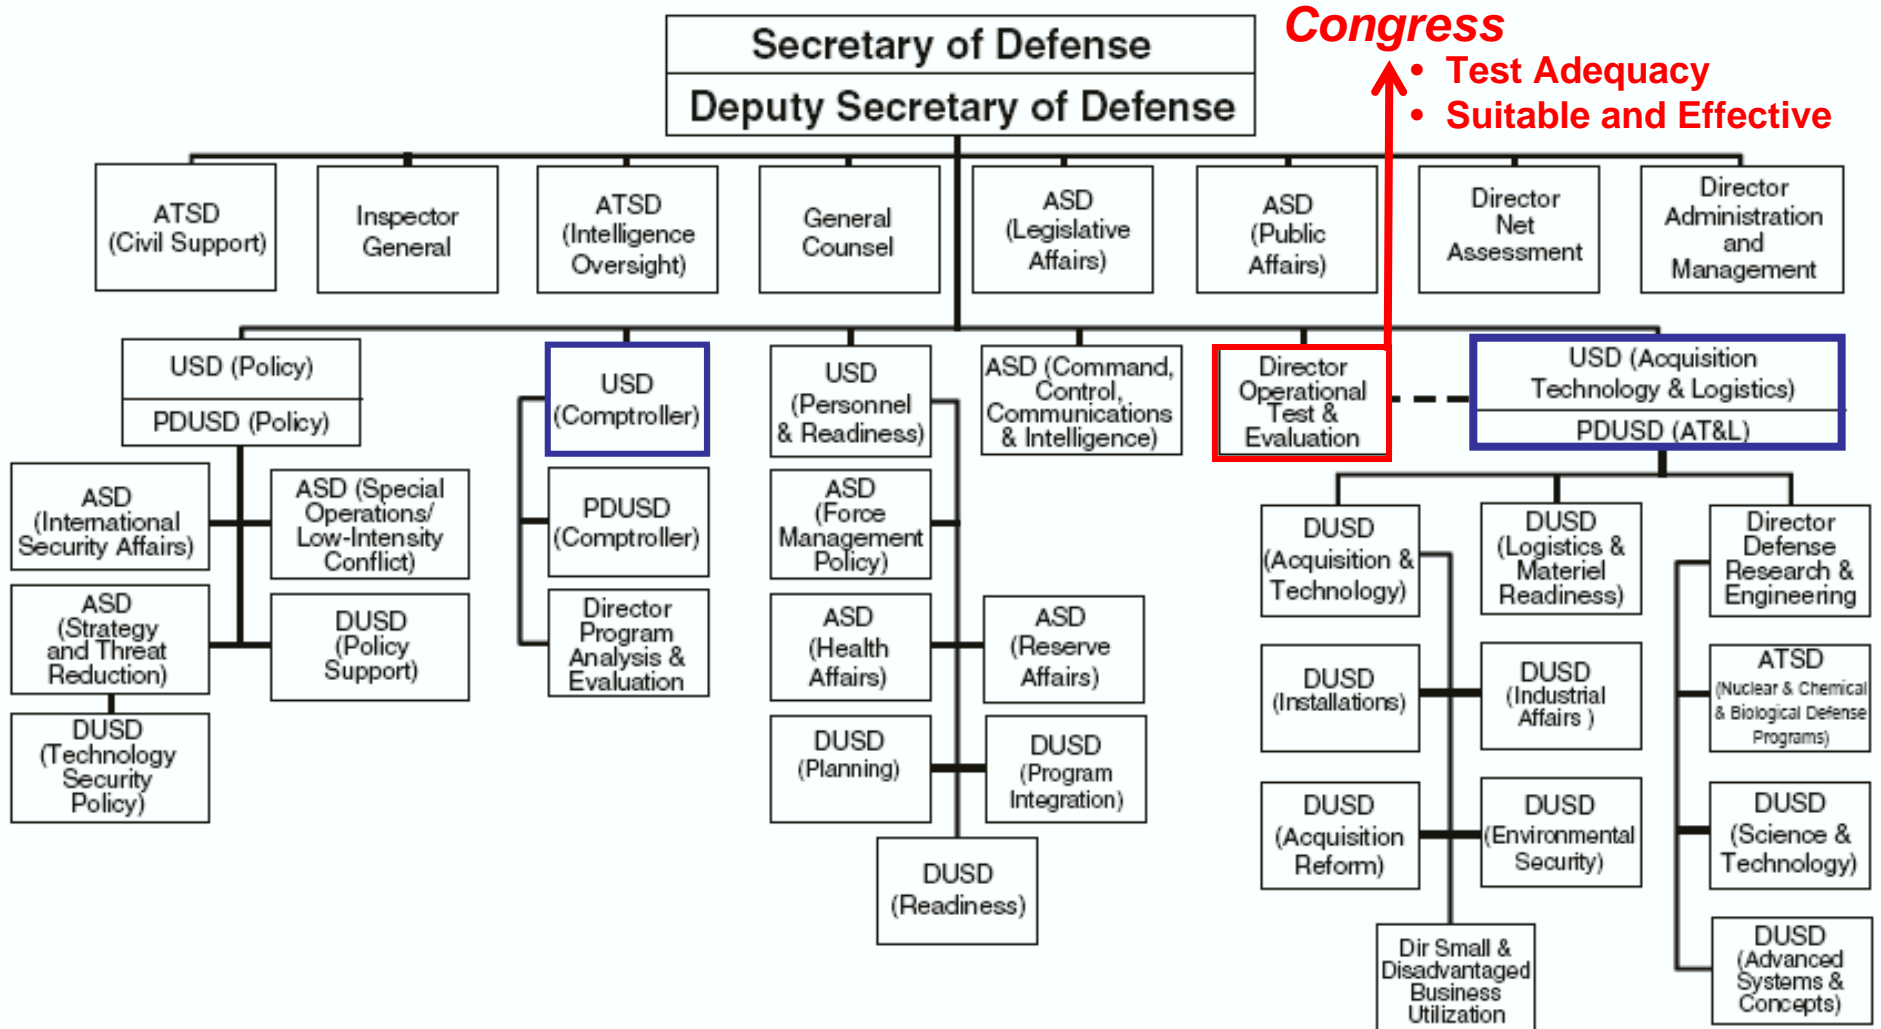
Secretary of Defense

Deputy Secretary of Defense

Congress
• Test Adequacy
• Suitable and Effective

ATSD (Civil Support)

Inspector General

ATSD (Intelligence Oversight)

General Counsel

ASD (Legislative Affairs)

ASD (Public Affairs)

Director Net Assessment

Director Administration and Management

USD (Policy)

PDUSD (Policy)

USD (Comptroller)

USD (Personnel & Readiness)

ASD (Command, Control, Communications & Intelligence)

Director Operational Test & Evaluation

USD (Acquisition Technology & Logistics)

PDUSD (AT&L)

ASD (International Security Affairs)

ASD (Special Operations/ Low-Intensity Conflict)

ASD (Strategy and Threat Reduction)

DUSD (Policy Support)

DUSD (Technology Security Policy)

PDUSD (Comptroller)

Director Program Analysis & Evaluation

ASD (Force Management Policy)

ASD (Health Affairs)

ASD (Reserve Affairs)

DUSD (Planning)

DUSD (Program Integration)

DUSD (Readiness)

DUSD (Acquisition & Technology)

DUSD (Logistics & Materiel Readiness)

Director Defense Research & Engineering

DUSD (Installations)

DUSD (Industrial Affairs )

ATSD (Nuclear & Chemical & Biological Defense Programs)

DUSD (Acquisition Reform)

DUSD (Environmental Security)

DUSD (Science & Technology)

Dir Small & Disadvantaged Business Utilization

DUSD (Advanced Systems & Concepts)